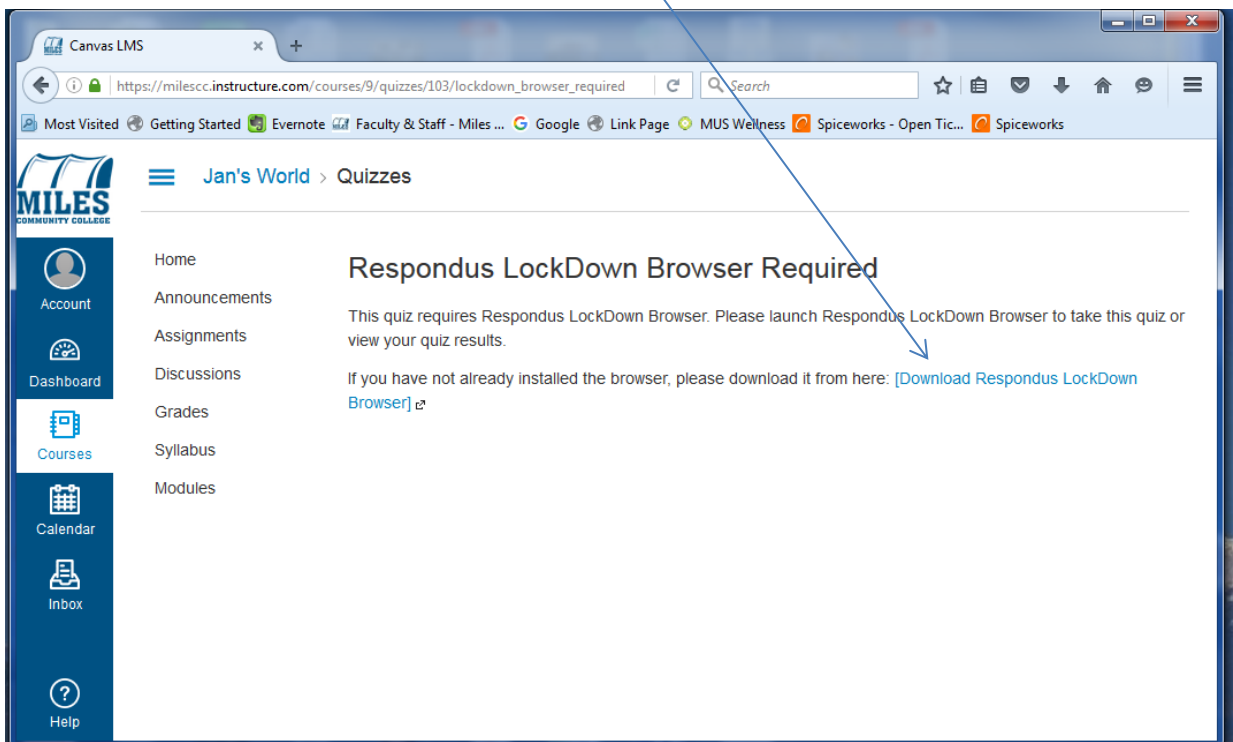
Canvas LMS ×

https://milescc.instructure.com/courses/9/quizzes/103/lockdown_browser_required

Search

Most Visited Getting Started Evernote Faculty & Staff - Miles ... Google Link Page MUS Wellness Spiceworks - Open Tic... Spiceworks

MILES COMMUNITY COLLEGE

Jan's World > Quizzes

Account

Dashboard

Courses

Calendar

Inbox

Help

Home

Announcements

Assignments

Discussions

Grades

Syllabus

Modules

Respondus LockDown Browser Required

This quiz requires Respondus LockDown Browser. Please launch Respondus LockDown Browser to take this quiz or view your quiz results.

If you have not already installed the browser, please download it from here: [Download Respondus LockDown Browser]